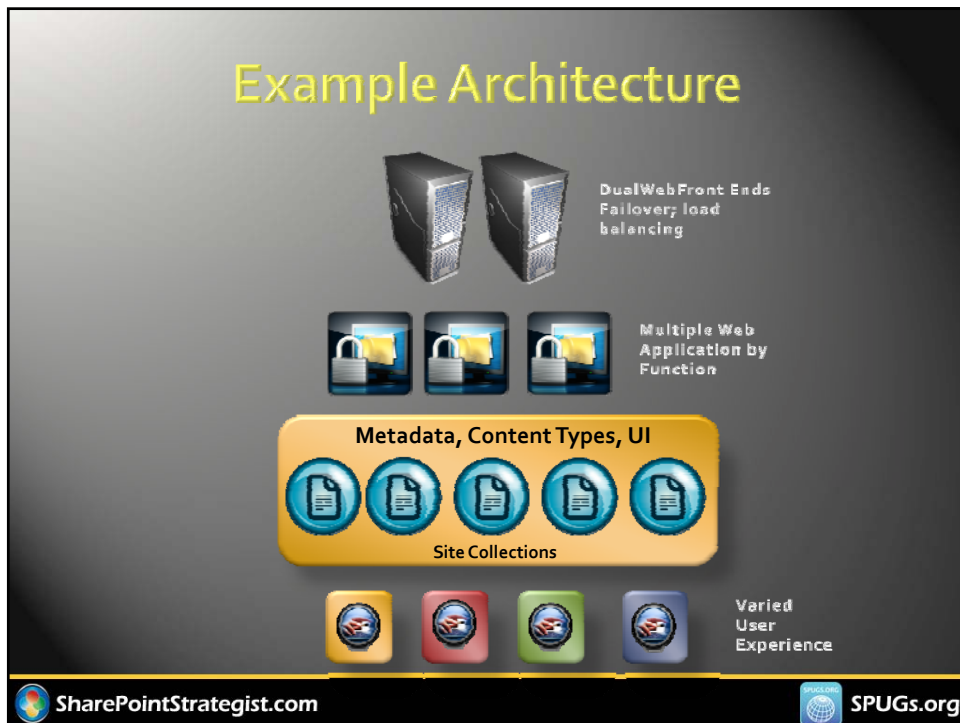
Example Architecture

DualWebFront Ends Failover; load balancing

Multiple Web Application by Function

Metadata, Content Types, UI

Site Collections

Varied User Experience

SharePointStrategist.com

SPUGS.ORG

SPUGs.org